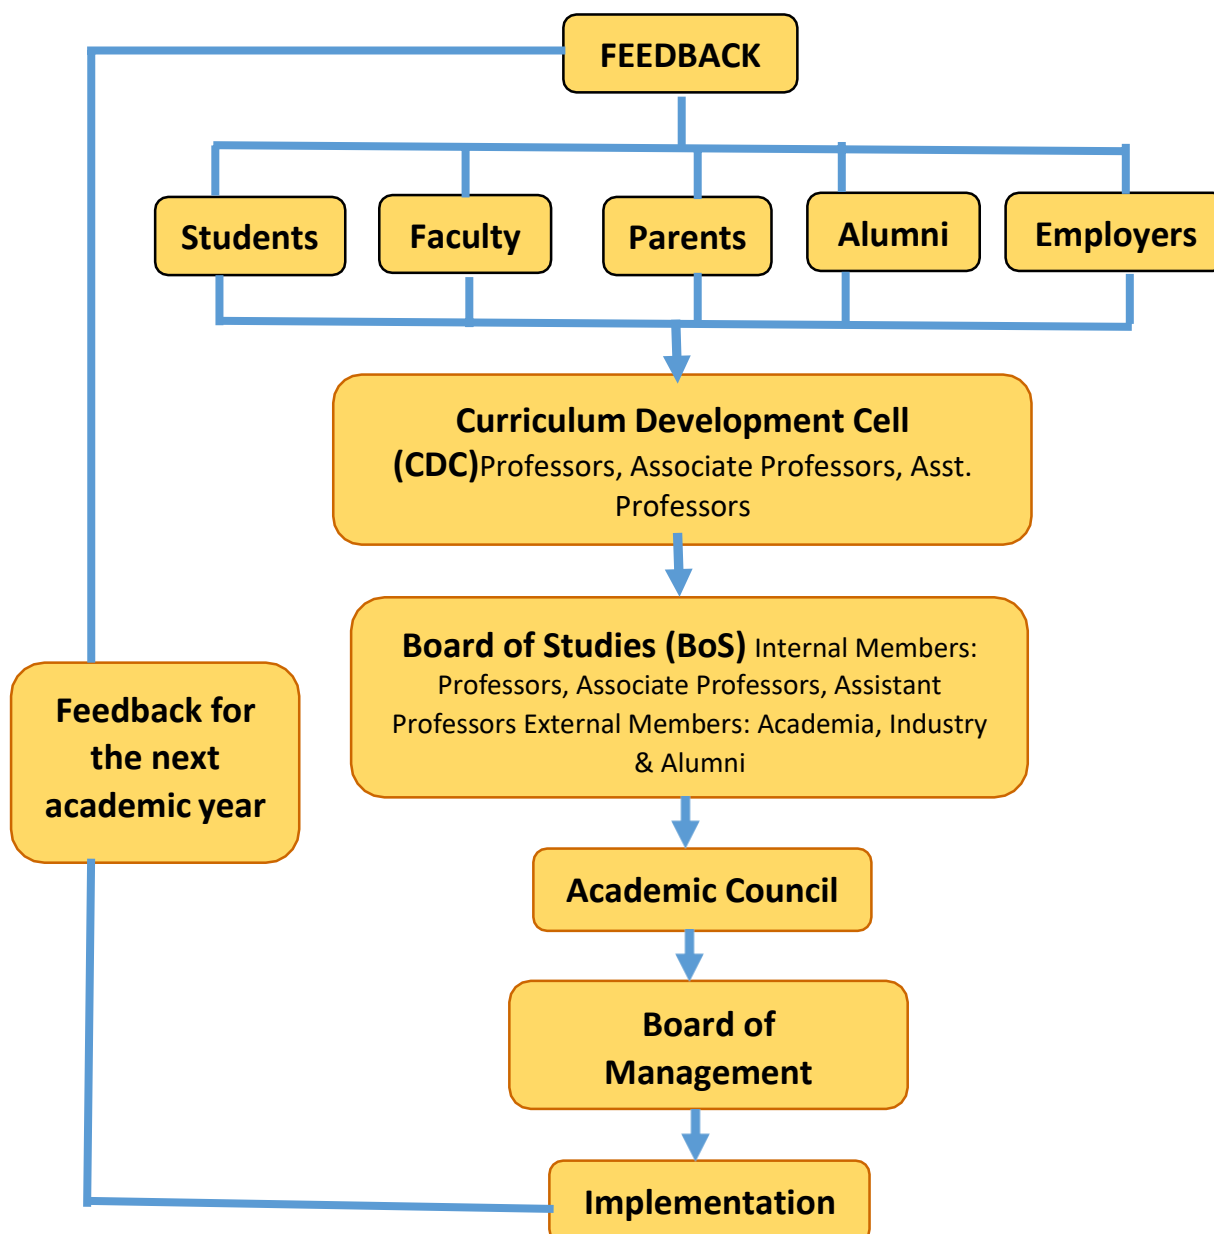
FEEDBACK

Students

Faculty

Parents

Alumni

Employers

Curriculum Development Cell (CDC)Professors, Associate Professors, Asst. Professors

Board of Studies (BoS) Internal Members: Professors, Associate Professors, Assistant Professors External Members: Academia, Industry & Alumni

Feedback for the next academic year

Academic Council

Board of Management

Implementation